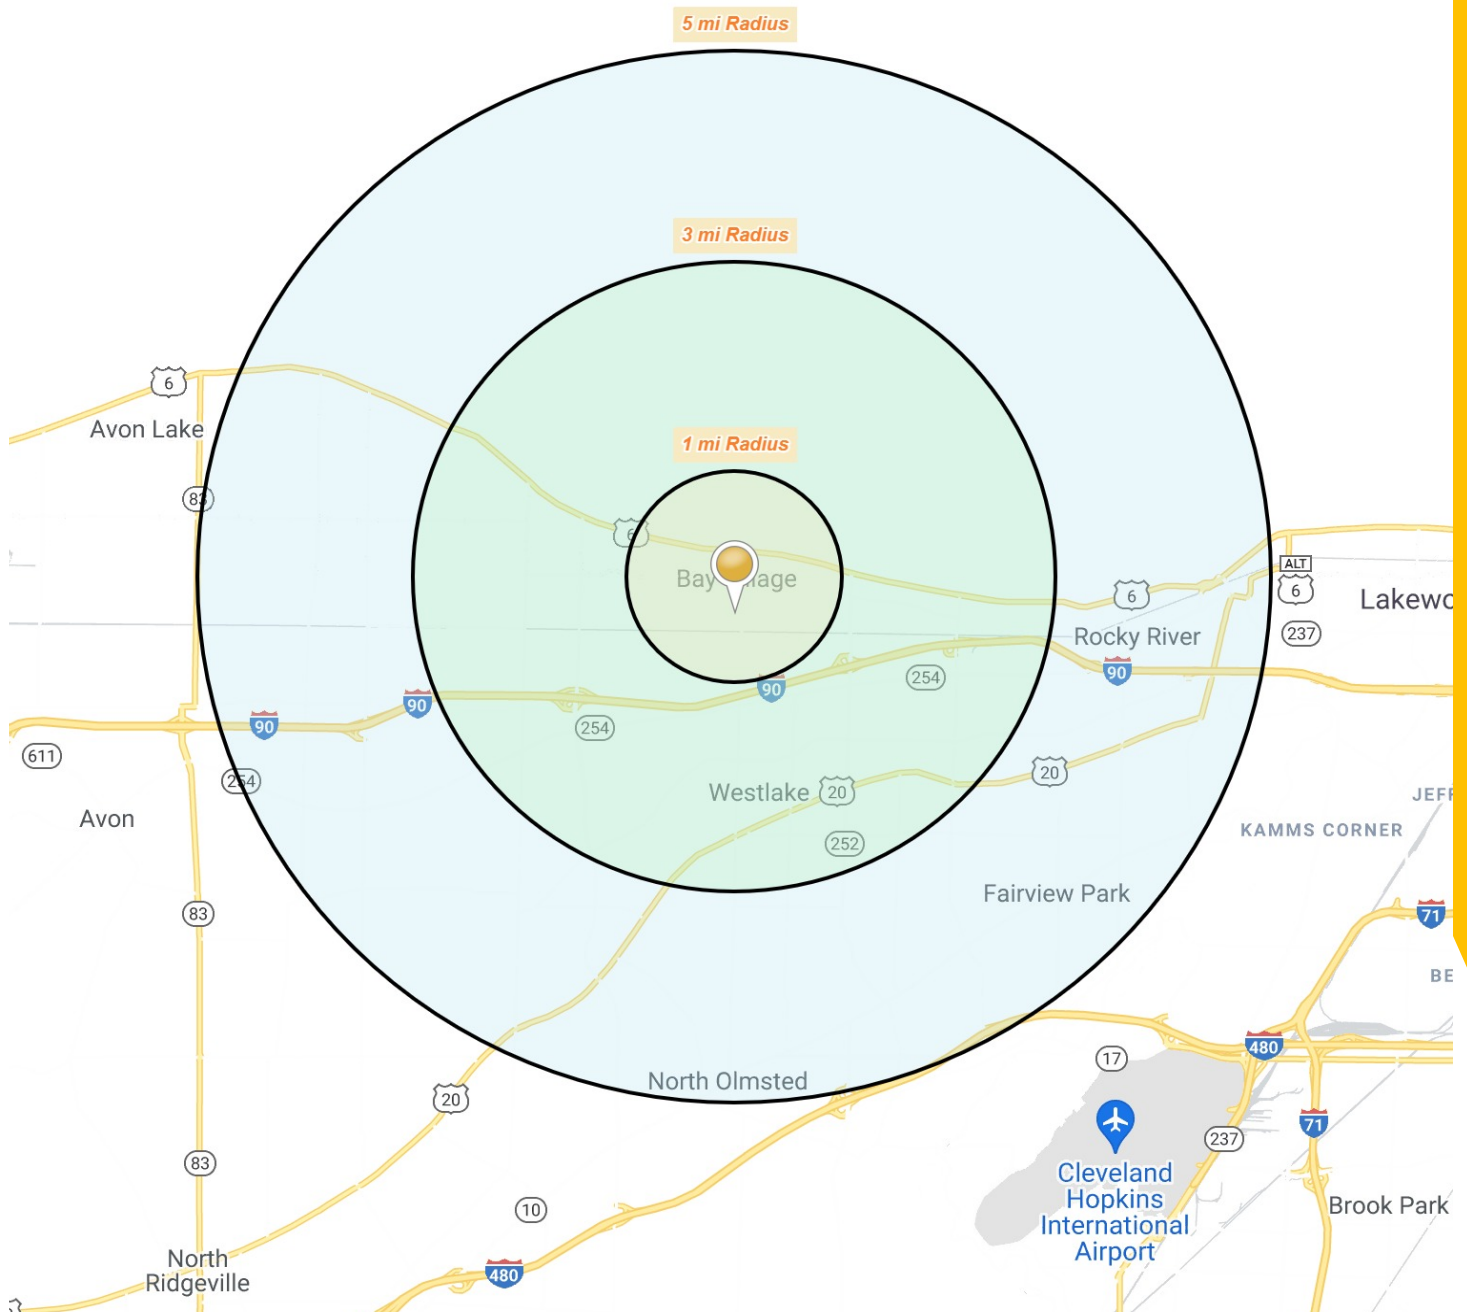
5 mi Radius

3 mi Radius

1 mi Radius

6

Avon Lake

83

6

Bay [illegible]age

6

Rocky River

ALT 6

Lakewo

237

90

254

90

90

254

90

611

254

Avon

Westlake 20

20

JEFF

KAMMS CORNER

252

Fairview Park

83

71

BE

480

17

North Olmsted

20

237

71

Cleveland Hopkins International Airport

83

Brook Park

10

480

North Ridgeville